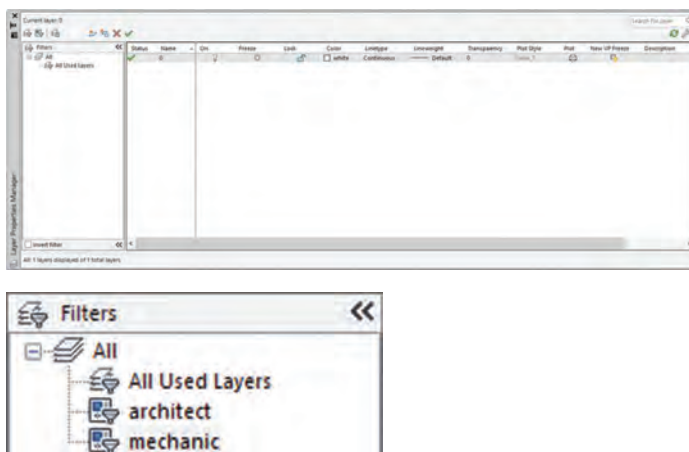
Current layer: 0

Search for layer

Filters «
All
All Used Layers

| Status | Name | On | Freeze | Lock | Color | Linetype | Lineweight | Transparency | Plot Style | Plot | New VP Freeze | Description |
|---|---|---|---|---|---|---|---|---|---|---|---|---|
| | 0 | | | | white | Continuous | —— Default | 0 | Color_7 | | | |

Invert filter «

All: 1 layers displayed of 1 total layers

Layer Properties Manager

Filters «
All
All Used Layers
architect
mechanic